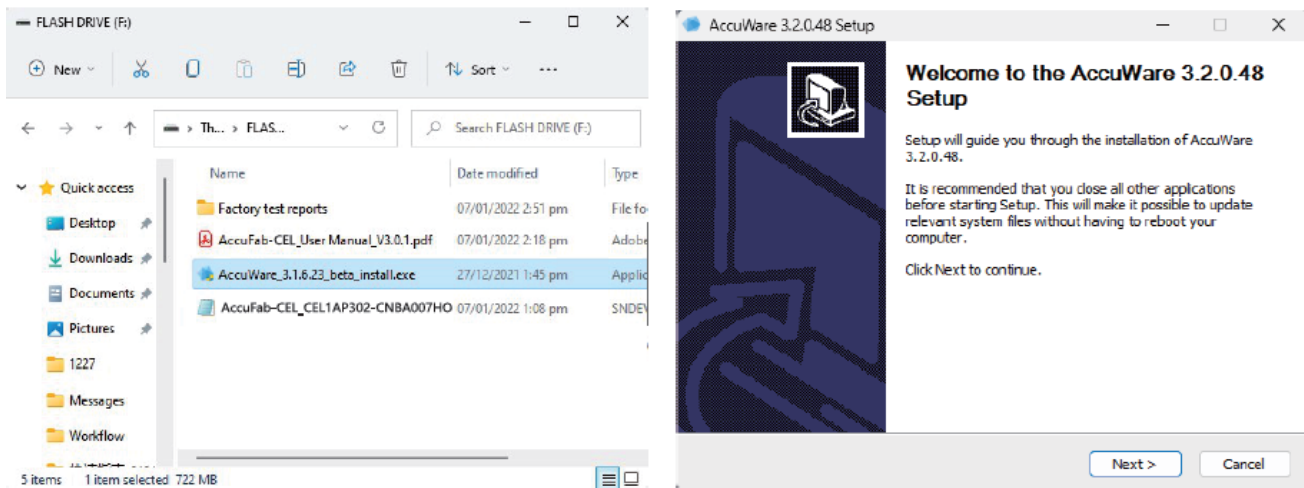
FLASH DRIVE (F:)

New
Sort
...

Th... > FLAS...
Search FLASH DRIVE (F:)

Quick access
Desktop
Downloads
Documents
Pictures
1227
Messages
Workflow
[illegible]

| Name | Date modified | Type |
|---|---|---|
| Factory test reports | 07/01/2022 2:51 pm | File fo |
| AccuFab-CEL_User Manual_V3.0.1.pdf | 07/01/2022 2:18 pm | Adobe |
| AccuWare_3.1.6.23_beta_install.exe | 27/12/2021 1:45 pm | Applic |
| AccuFab-CEL_CEL1AP302-CNBA007HO | 07/01/2022 1:08 pm | SNDEV |

5 items 1 item selected 722 MB

AccuWare 3.2.0.48 Setup

Welcome to the AccuWare 3.2.0.48 Setup

Setup will guide you through the installation of AccuWare 3.2.0.48.

It is recommended that you close all other applications before starting Setup. This will make it possible to update relevant system files without having to reboot your computer.

Click Next to continue.

Next >
Cancel